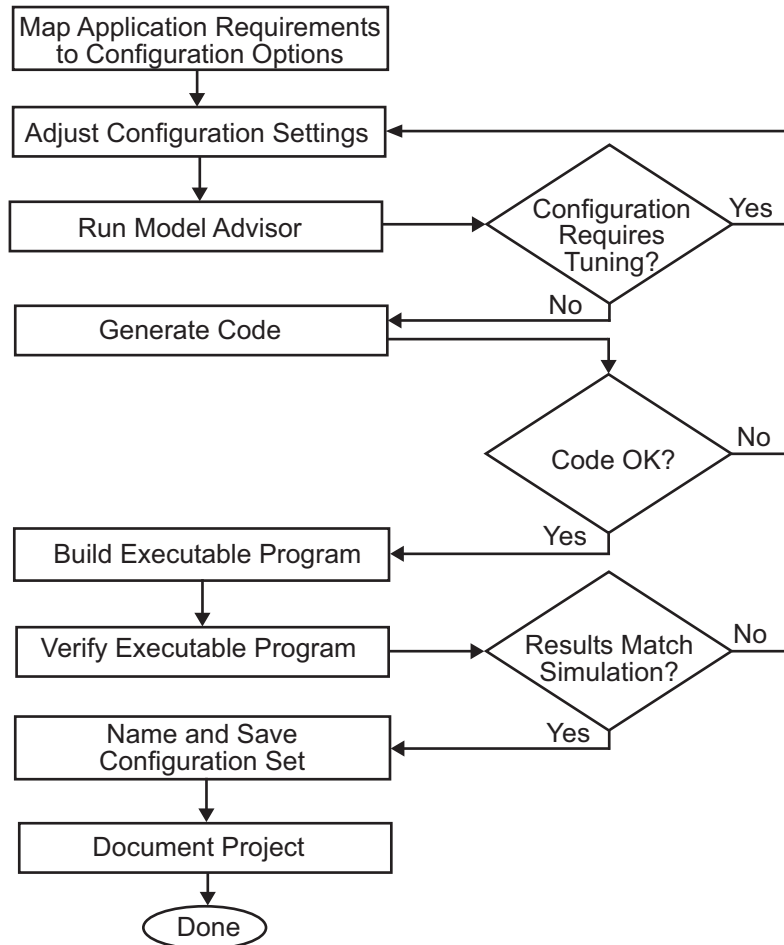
Map Application Requirements to Configuration Options

Adjust Configuration Settings

Run Model Advisor

Configuration Requires Tuning?

Yes

No

Generate Code

Code OK?

No

Yes

Build Executable Program

Verify Executable Program

Results Match Simulation?

No

Yes

Name and Save Configuration Set

Document Project

Done